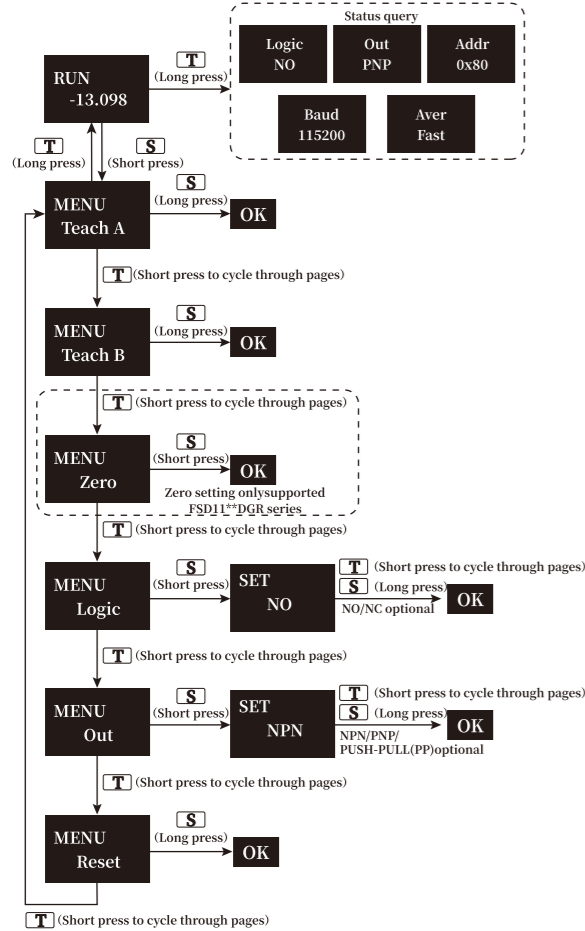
Status query

Logic
NO

Out
PNP

Addr
0x80

Baud
115200

Aver
Fast

RUN
-13.098

T
(Long press)

T
(Long press)

S
(Short press)

MENU
Teach A

S
(Long press)

OK

T (Short press to cycle through pages)

MENU
Teach B

S
(Long press)

OK

T (Short press to cycle through pages)

MENU
Zero

S
(Short press)

OK

Zero setting onlysupported FSD11**DGR series

T (Short press to cycle through pages)

MENU
Logic

S
(Short press)

SET
NO

T (Short press to cycle through pages)

S (Long press)

OK

NO/NC optional

T (Short press to cycle through pages)

MENU
Out

S
(Short press)

SET
NPN

T (Short press to cycle through pages)

S (Long press)

OK

NPN/PNP/
PUSH-PULL(PP)optional

T (Short press to cycle through pages)

MENU
Reset

S
(Long press)

OK

T (Short press to cycle through pages)